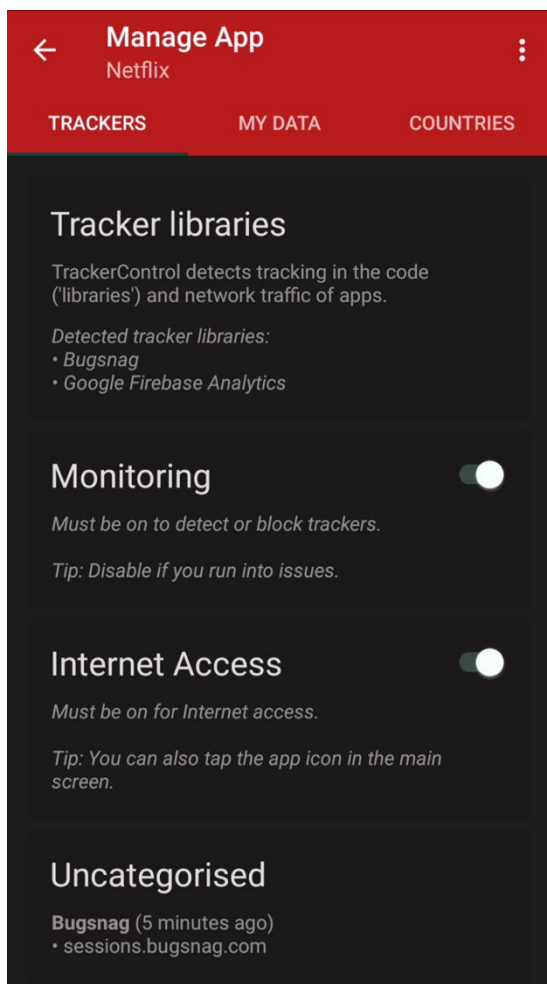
Manage App
Netflix

TRACKERS MY DATA COUNTRIES

Tracker libraries

TrackerControl detects tracking in the code ('libraries') and network traffic of apps.

Detected tracker libraries:
• Bugsnag
• Google Firebase Analytics

Monitoring

Must be on to detect or block trackers.

Tip: Disable if you run into issues.

Internet Access

Must be on for Internet access.

Tip: You can also tap the app icon in the main screen.

Uncategorised

Bugsnag (5 minutes ago)
• sessions.bugsnag.com